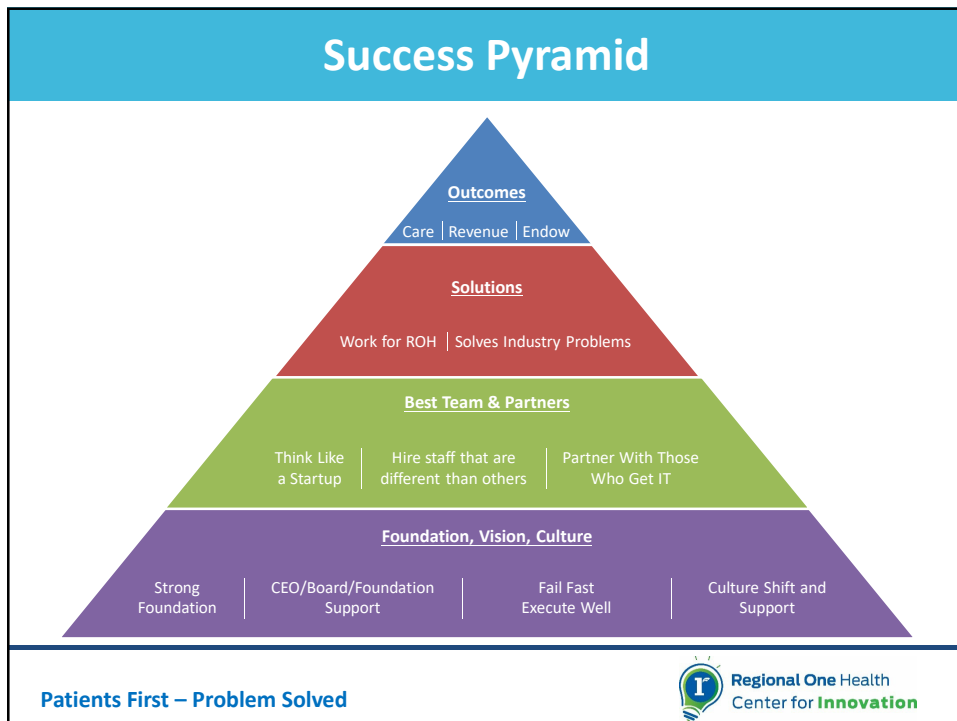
Success Pyramid

Outcomes

Care | Revenue | Endow

Solutions

Work for ROH | Solves Industry Problems

Best Team & Partners

Think Like a Startup

Hire staff that are different than others

Partner With Those Who Get IT

Foundation, Vision, Culture

Strong Foundation

CEO/Board/Foundation Support

Fail Fast Execute Well

Culture Shift and Support

Patients First – Problem Solved

Regional One Health
Center for Innovation